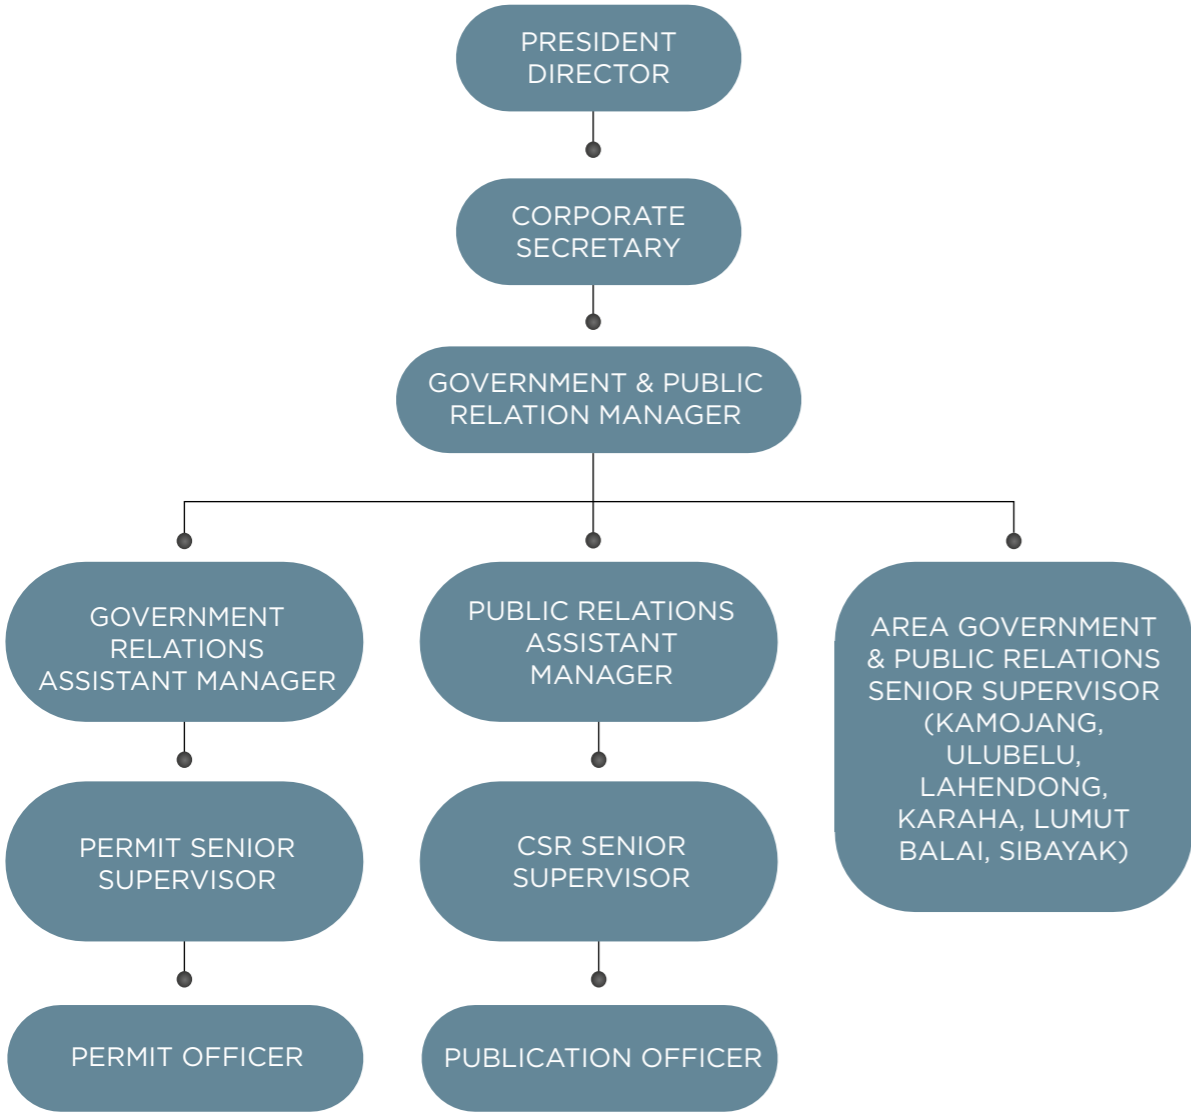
PRESIDENT DIRECTOR

CORPORATE SECRETARY

GOVERNMENT & PUBLIC RELATION MANAGER

GOVERNMENT RELATIONS ASSISTANT MANAGER

PERMIT SENIOR SUPERVISOR

PERMIT OFFICER

PUBLIC RELATIONS ASSISTANT MANAGER

CSR SENIOR SUPERVISOR

PUBLICATION OFFICER

AREA GOVERNMENT & PUBLIC RELATIONS SENIOR SUPERVISOR (KAMOJANG, ULUBELU, LAHENDONG, KARAHA, LUMUT BALAI, SIBAYAK)